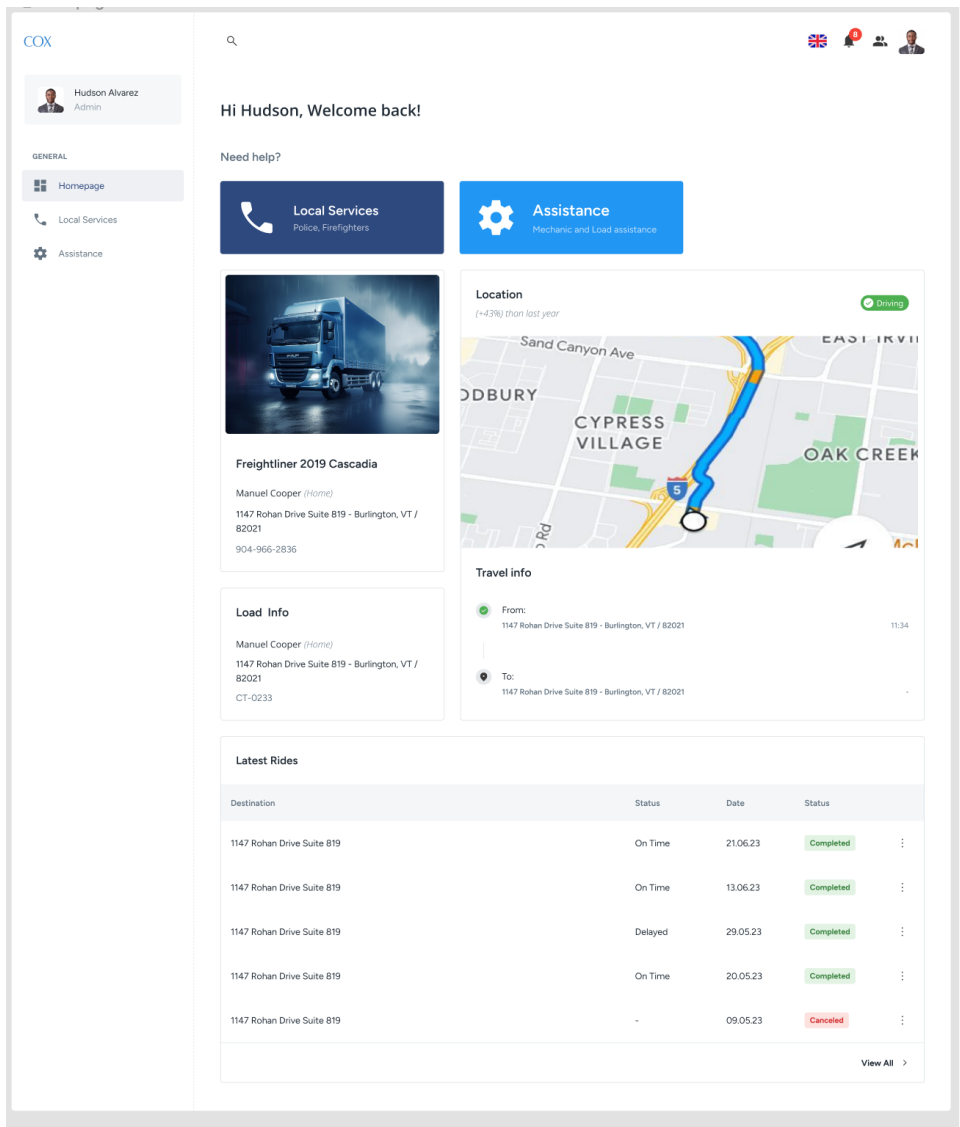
COX

Hudson Alvarez
Admin

GENERAL

Homepage

Local Services

Assistance

8

Hi Hudson, Welcome back!

Need help?

Local Services
Police, Firefighters

Assistance
Mechanic and Load assistance

Freightliner 2019 Cascadia

Manuel Cooper (Home)

1147 Rohan Drive Suite 819 - Burlington, VT / 82021

904-966-2836

Load Info

Manuel Cooper (Home)

1147 Rohan Drive Suite 819 - Burlington, VT / 82021

CT-0233

Location

(+43%) thon last year

Driving

Sand Canyon Ave
DDBURY
CYPRESS VILLAGE
EAST IRVI
OAK CREEK
5

Travel info

From:
1147 Rohan Drive Suite 819 - Burlington, VT / 82021
11:34

To:
1147 Rohan Drive Suite 819 - Burlington, VT / 82021
-

Latest Rides

| Destination | Status | Date | Status |
|---|---|---|---|
| 1147 Rohan Drive Suite 819 | On Time | 21.06.23 | Completed |
| 1147 Rohan Drive Suite 819 | On Time | 13.06.23 | Completed |
| 1147 Rohan Drive Suite 819 | Delayed | 29.05.23 | Completed |
| 1147 Rohan Drive Suite 819 | On Time | 20.05.23 | Completed |
| 1147 Rohan Drive Suite 819 | - | 09.05.23 | Canceled |

View All